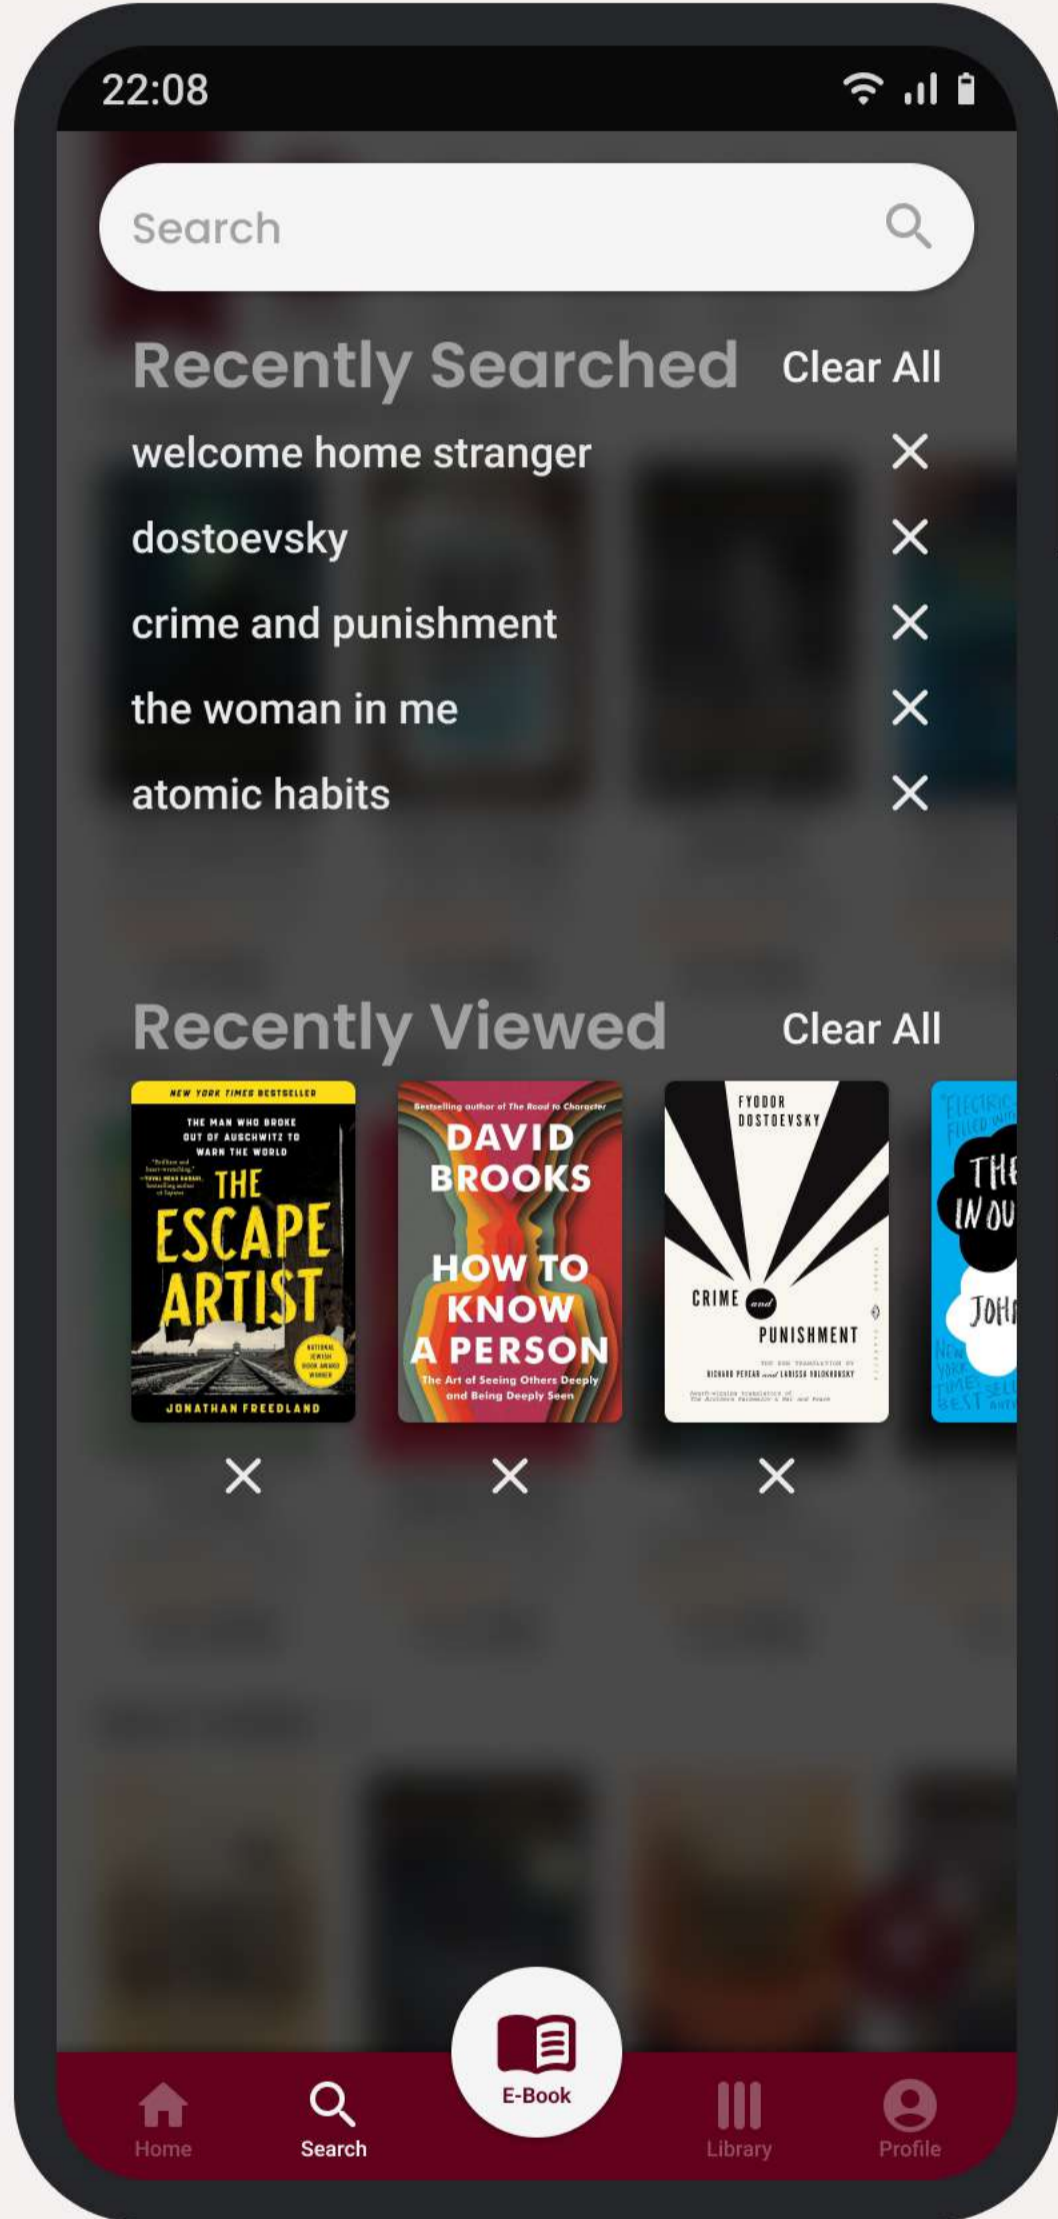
22:08

Search

Recently Searched Clear All

welcome home stranger ×

dostoevsky ×

crime and punishment ×

the woman in me ×

atomic habits ×

Recently Viewed Clear All

NEW YORK TIMES BESTSELLER
THE MAN WHO BROKE OUT OF AUSCHWITZ TO WARN THE WORLD
THE ESCAPE ARTIST
NATIONAL JEWISH BOOK AWARD WINNER
JONATHAN FREEDLAND

Bestselling author of The Road to Character
DAVID BROOKS
HOW TO KNOW A PERSON
The Art of Seeing Others Deeply and Being Deeply Seen

FYODOR DOSTOEVSKY
CRIME and PUNISHMENT
RICHARD PEVEAR and LARISSA VOLOKHONSKY

THE IN OU
JOHN

× × ×

Home Search E-Book Library Profile